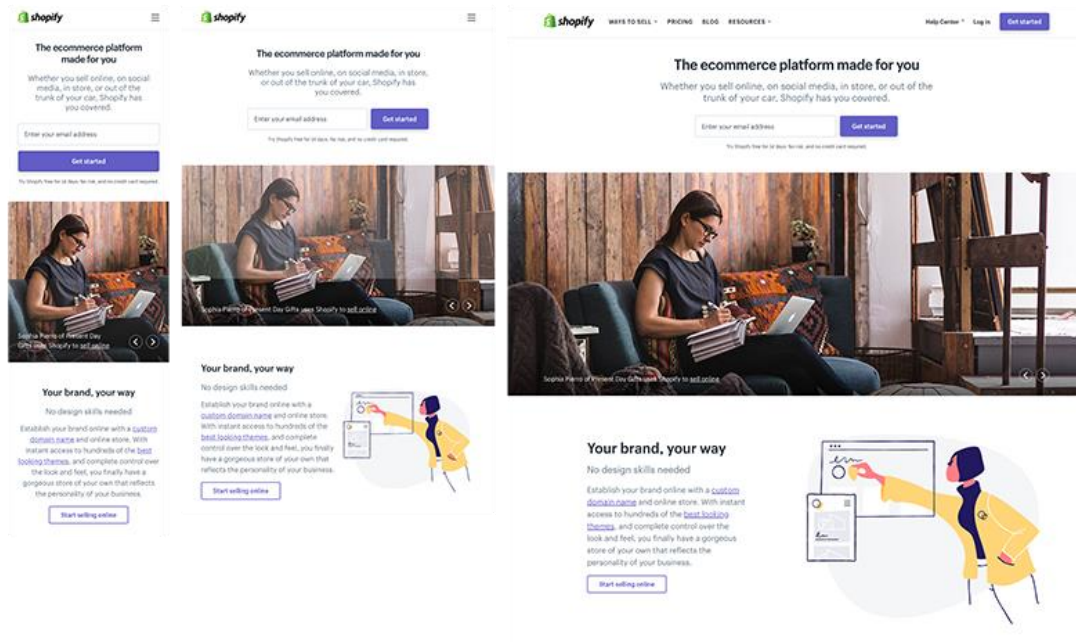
shopify

The ecommerce platform made for you

Whether you sell online, on social media, in store, or out of the trunk of your car, Shopify has you covered.

Enter your email address

Get started

Try Shopify free for 14 days. No risk, and no credit card required.

Sophia Pierro of Present Day Gifts uses Shopify to sell online

Your brand, your way

No design skills needed

Establish your brand online with a custom domain name and online store. With instant access to hundreds of the best looking themes, and complete control over the look and feel, you finally have a gorgeous store of your own that reflects the personality of your business.

Start selling online

shopify

The ecommerce platform made for you

Whether you sell online, on social media, in store, or out of the trunk of your car, Shopify has you covered.

Enter your email address

Get started

Try Shopify free for 14 days. No risk, and no credit card required.

Sophia Pierro of Present Day Gifts uses Shopify to sell online

Your brand, your way

No design skills needed

Establish your brand online with a custom domain name and online store. With instant access to hundreds of the best looking themes, and complete control over the look and feel, you finally have a gorgeous store of your own that reflects the personality of your business.

Start selling online

shopify WAYS TO SELL PRICING BLOG RESOURCES Help Center Log in Get started

The ecommerce platform made for you

Whether you sell online, on social media, in store, or out of the trunk of your car, Shopify has you covered.

Enter your email address

Get started

Try Shopify free for 14 days. No risk, and no credit card required.

Sophia Pierro of Present Day Gifts uses Shopify to sell online

Your brand, your way

No design skills needed

Establish your brand online with a custom domain name and online store. With instant access to hundreds of the best looking themes, and complete control over the look and feel, you finally have a gorgeous store of your own that reflects the personality of your business.

Start selling online